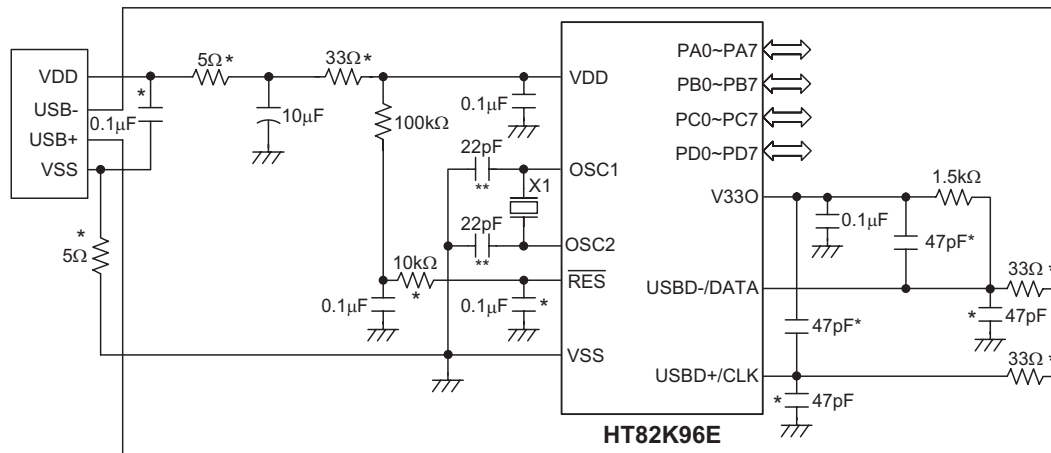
VDD
USB-
USB+
VSS
$5\Omega$*
$33\Omega$*
*
$0.1\mu F$
$10\mu F$
$100k\Omega$
$0.1\mu F$
VDD
PA0~PA7
PB0~PB7
PC0~PC7
PD0~PD7
22pF
**
OSC1
X1
22pF
**
OSC2
$10k\Omega$
*
$\overline{RES}$
$0.1\mu F$
$0.1\mu F$
*
VSS
*
$5\Omega$
V33O
$0.1\mu F$
47pF*
$1.5k\Omega$
USBD-/DATA
$33\Omega$
*
47pF
47pF*
USBD+/CLK
$33\Omega$
*
47pF
HT82K96E